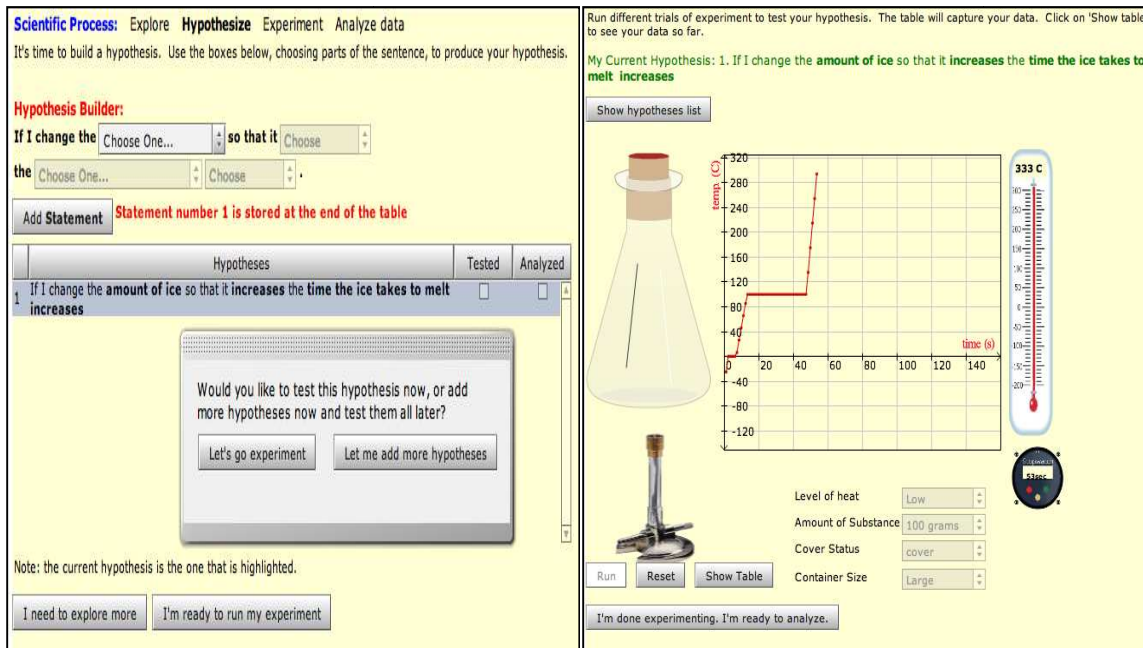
Scientific Process: Explore Hypothesize Experiment Analyze data

It's time to build a hypothesis. Use the boxes below, choosing parts of the sentence, to produce your hypothesis.

Hypothesis Builder:

If I change the Choose One... so that it Choose

the Choose One... Choose .

Add Statement Statement number 1 is stored at the end of the table

| | Hypotheses | Tested | Analyzed |
|---|---|---|---|
| 1 | If I change the **amount of ice** so that it **increases** the **time the ice takes to melt increases** | | |

Would you like to test this hypothesis now, or add more hypotheses now and test them all later?

Let's go experiment Let me add more hypotheses

Note: the current hypothesis is the one that is highlighted.

I need to explore more I'm ready to run my experiment

Run different trials of experiment to test your hypothesis. The table will capture your data. Click on 'Show table' to see your data so far.

My Current Hypothesis: 1. If I change the **amount of ice** so that it **increases** the **time the ice takes to melt increases**

Show hypotheses list

temp. (C)

320
280
240
200
160
120
80
40
-40
-80
-120

time (s)
20 40 60 80 100 120 140

333 C

53sec

Level of heat Low
Amount of Substance 100 grams
Cover Status cover
Container Size Large

Run Reset Show Table

I'm done experimenting. I'm ready to analyze.